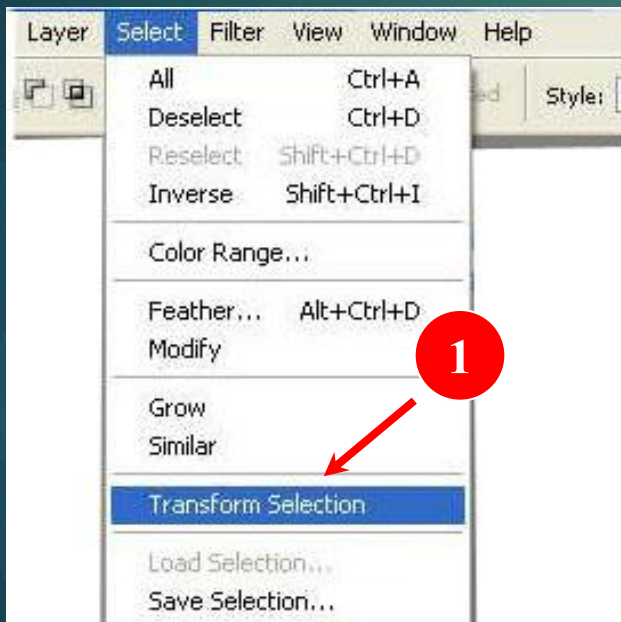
Layer Select Filter View Window Help

Style:

All Ctrl+A
Deselect Ctrl+D
Reselect Shift+Ctrl+D
Inverse Shift+Ctrl+I

Color Range...

Feather... Alt+Ctrl+D
Modify

Grow
Similar

Transform Selection

Load Selection...
Save Selection...

1